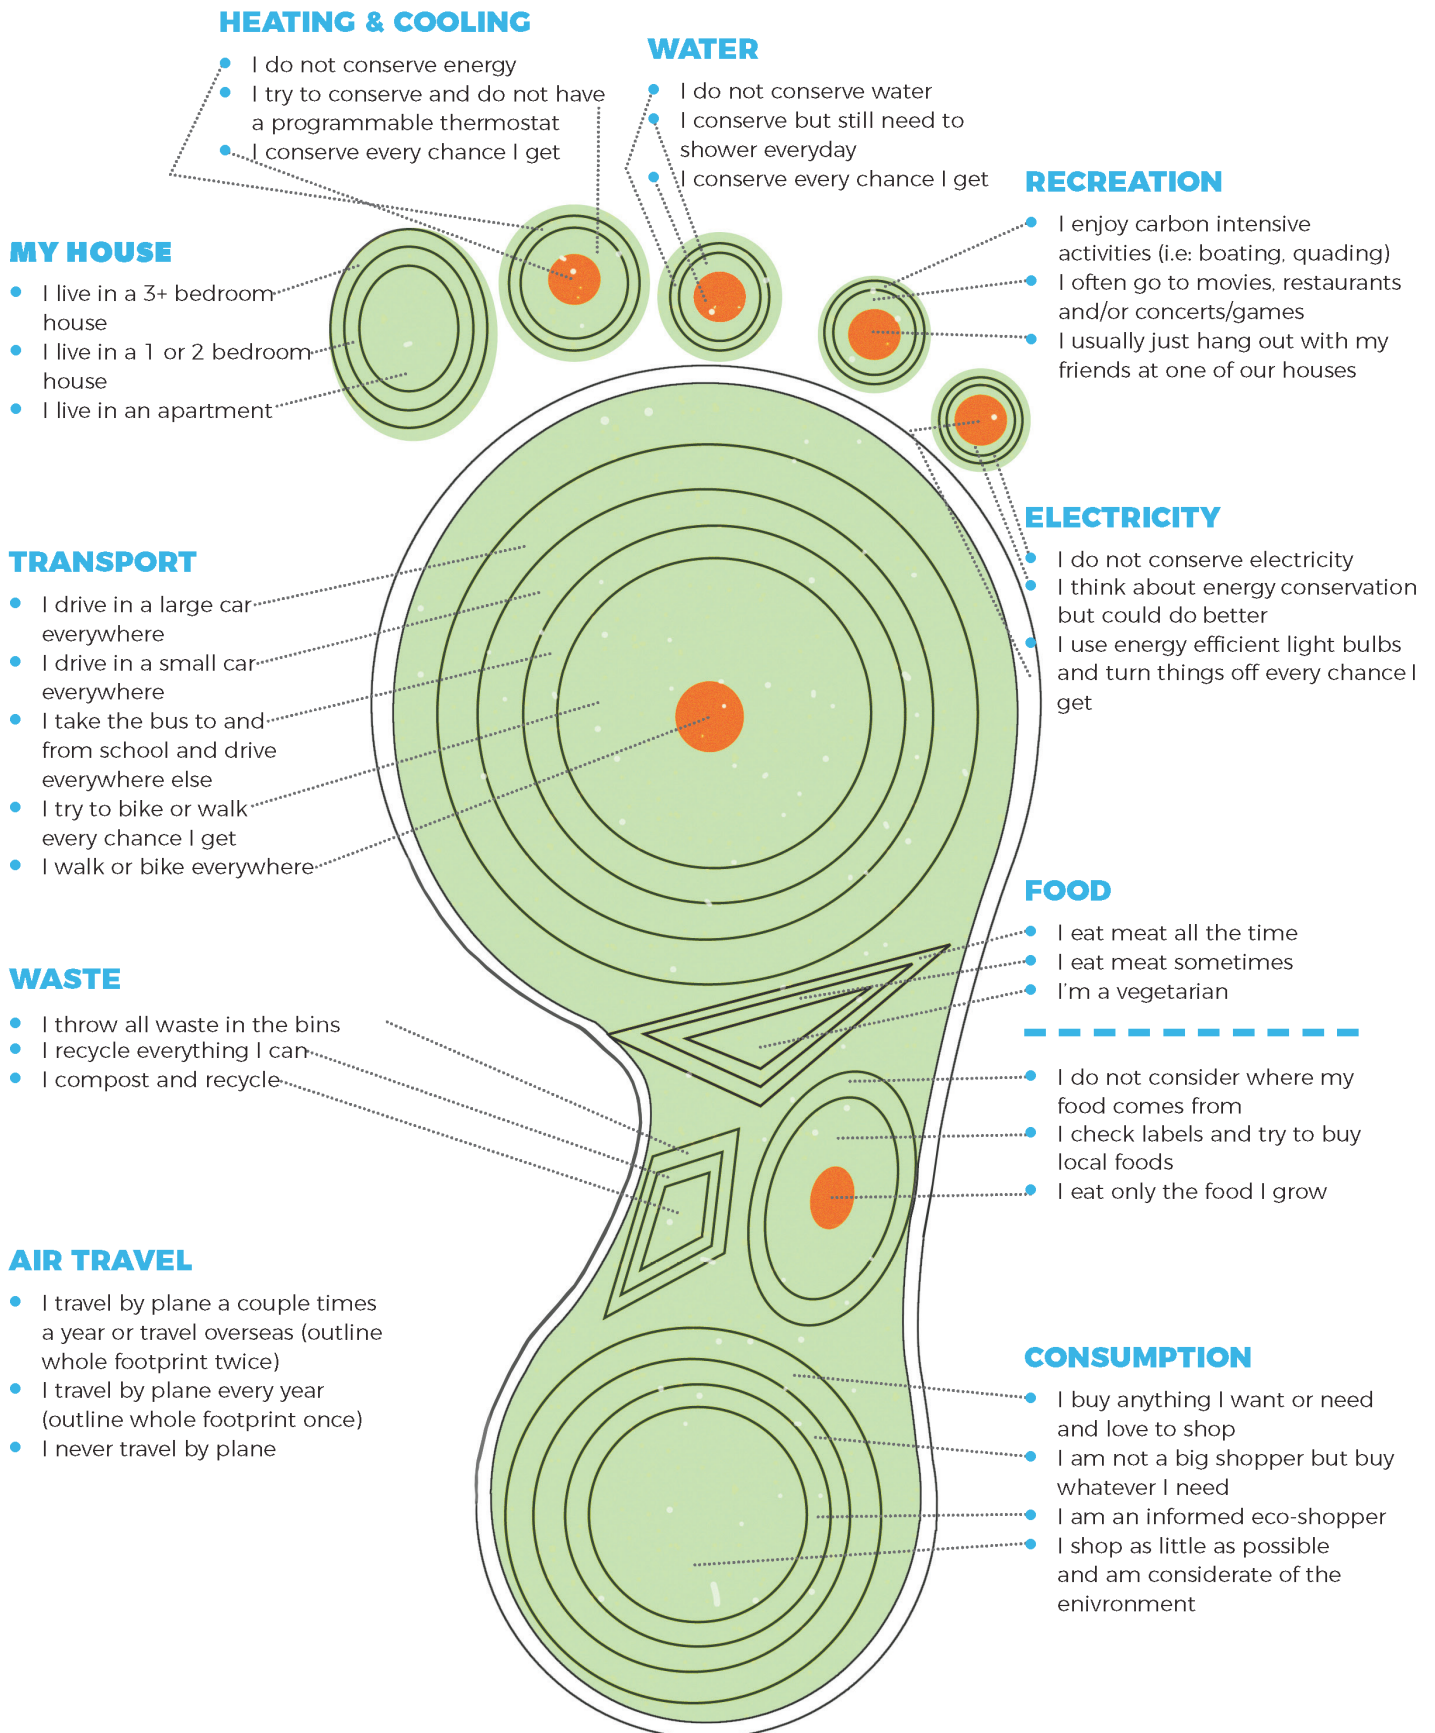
HEATING & COOLING

- I do not conserve energy
- I try to conserve and do not have a programmable thermostat
- I conserve every chance I get

WATER

- I do not conserve water
- I conserve but still need to shower everyday
- I conserve every chance I get

MY HOUSE

- I live in a 3+ bedroom house
- I live in a 1 or 2 bedroom house
- I live in an apartment

RECREATION

- I enjoy carbon intensive activities (i.e: boating, quading)
- I often go to movies, restaurants and/or concerts/games
- I usually just hang out with my friends at one of our houses

ELECTRICITY

- I do not conserve electricity
- I think about energy conservation but could do better
- I use energy efficient light bulbs and turn things off every chance I get

TRANSPORT

- I drive in a large car everywhere
- I drive in a small car everywhere
- I take the bus to and from school and drive everywhere else
- I try to bike or walk every chance I get
- I walk or bike everywhere

FOOD

- I eat meat all the time
- I eat meat sometimes
- I'm a vegetarian

- I do not consider where my food comes from
- I check labels and try to buy local foods
- I eat only the food I grow

WASTE

- I throw all waste in the bins
- I recycle everything I can
- I compost and recycle

AIR TRAVEL

- I travel by plane a couple times a year or travel overseas (outline whole footprint twice)
- I travel by plane every year (outline whole footprint once)
- I never travel by plane

CONSUMPTION

- I buy anything I want or need and love to shop
- I am not a big shopper but buy whatever I need
- I am an informed eco-shopper
- I shop as little as possible and am considerate of the enivronment